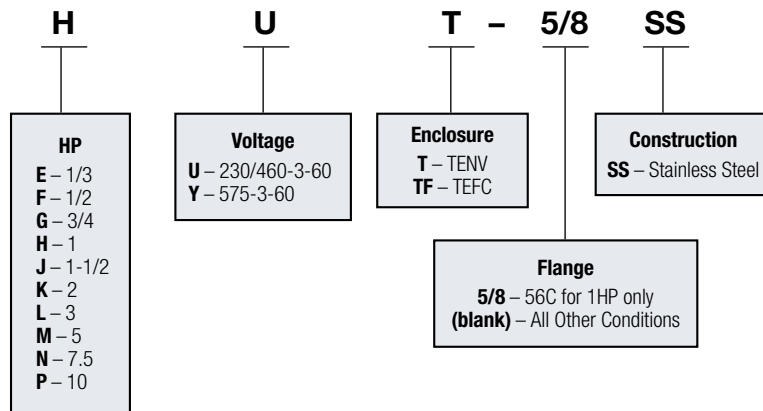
H U T – 5/8 SS

HP
E – 1/3
F – 1/2
G – 3/4
H – 1
J – 1-1/2
K – 2
L – 3
M – 5
N – 7.5
P – 10

Voltage
U – 230/460-3-60
Y – 575-3-60

Enclosure
T – TENV
TF – TEFC

Construction
SS – Stainless Steel

Flange
5/8 – 56C for 1HP only
(blank) – All Other Conditions